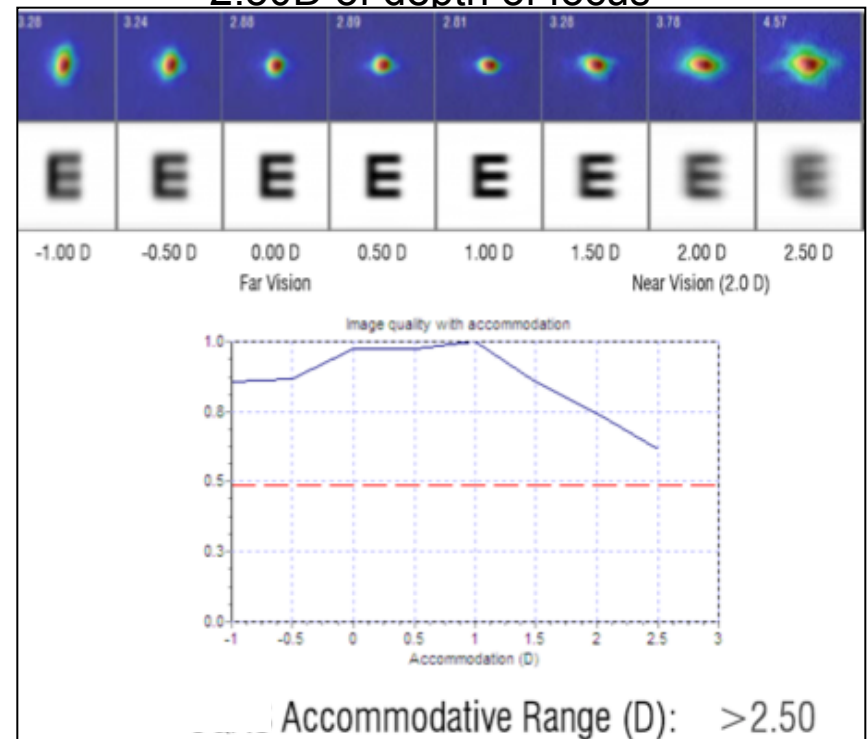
2.50D of depth of focus

3.28 3.24 2.88 2.89 2.81 3.28 3.78 4.57

E E E E E E E E

-1.00 D -0.50 D 0.00 D 0.50 D 1.00 D 1.50 D 2.00 D 2.50 D
Far Vision Near Vision (2.0 D)

Image quality with accommodation

1.0
0.8
0.5
0.3
0.0
-1 -0.5 0 0.5 1 1.5 2 2.5 3
Accommodation (D)

Accommodative Range (D): >2.50